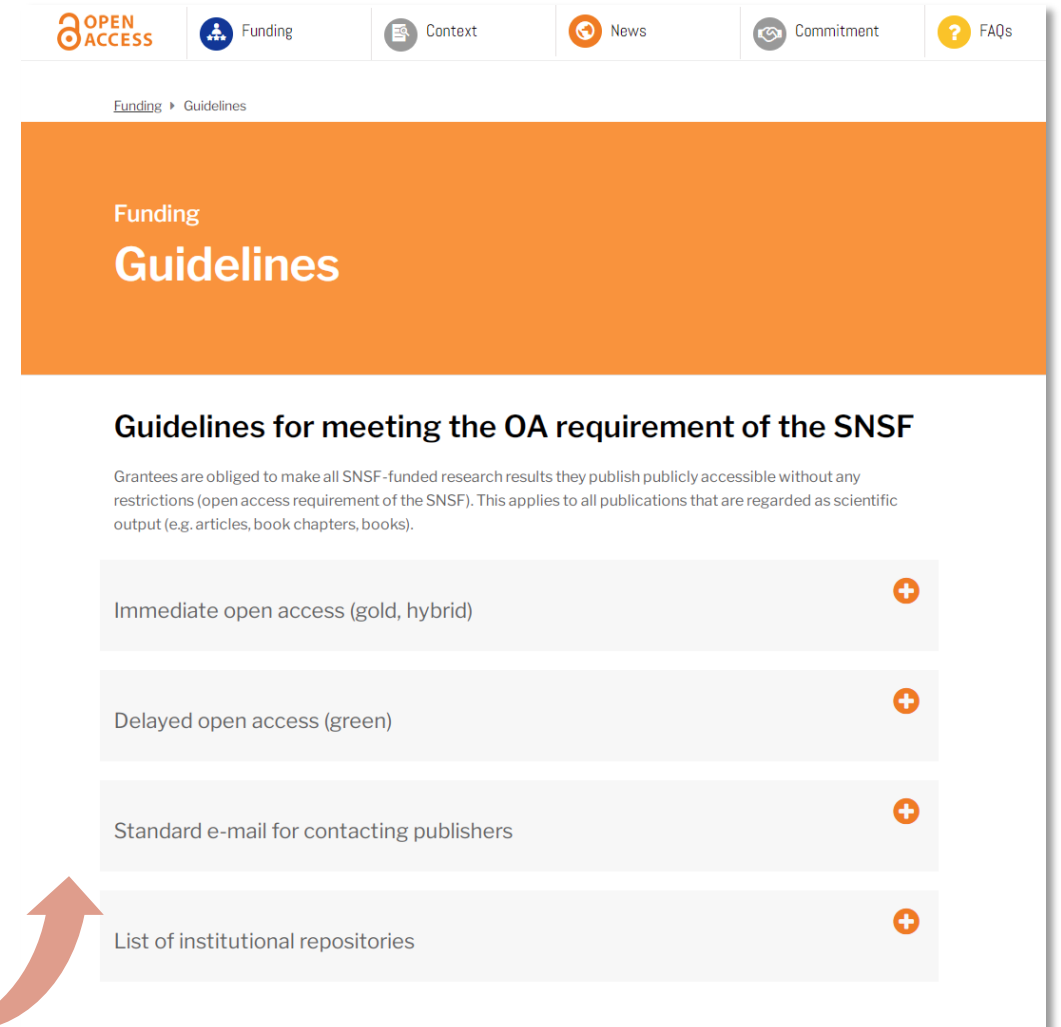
OPEN ACCESS

Funding

Context

News

Commitment

FAQs

Funding ▸ Guidelines

Funding

Guidelines

Guidelines for meeting the OA requirement of the SNSF

Grantees are obliged to make all SNSF-funded research results they publish publicly accessible without any restrictions (open access requirement of the SNSF). This applies to all publications that are regarded as scientific output (e.g. articles, book chapters, books).

Immediate open access (gold, hybrid)

Delayed open access (green)

Standard e-mail for contacting publishers

List of institutional repositories